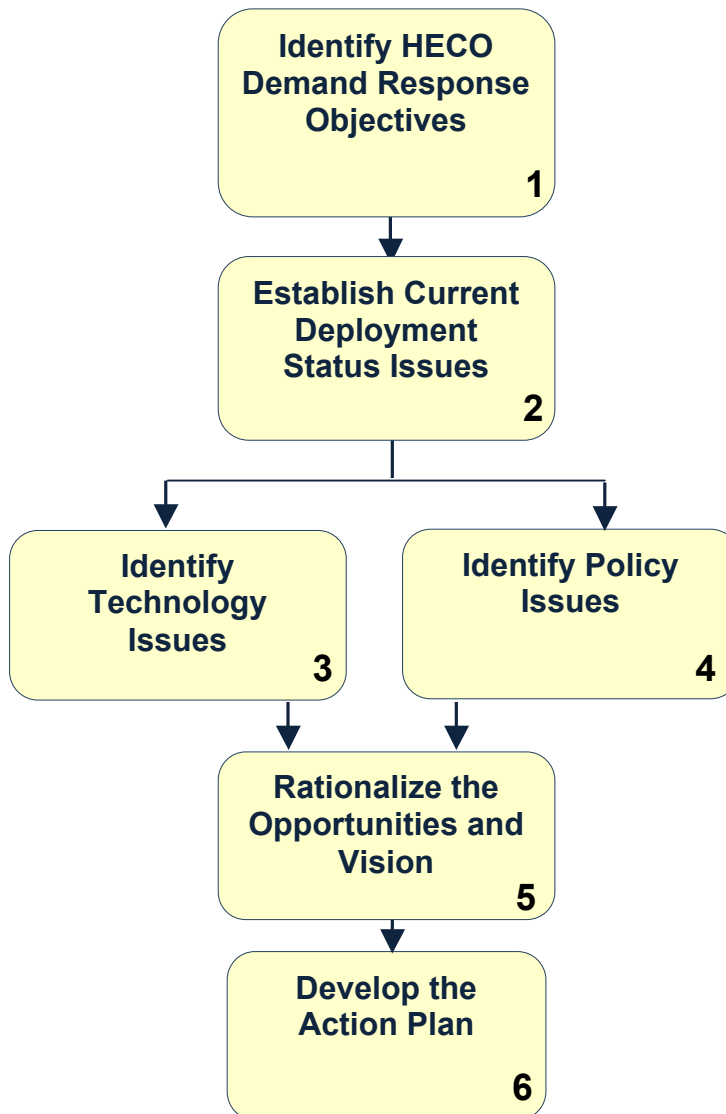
Identify HECO Demand Response Objectives
1

Establish Current Deployment Status Issues
2

Identify Technology Issues
3

Identify Policy Issues
4

Rationalize the Opportunities and Vision
5

Develop the Action Plan
6